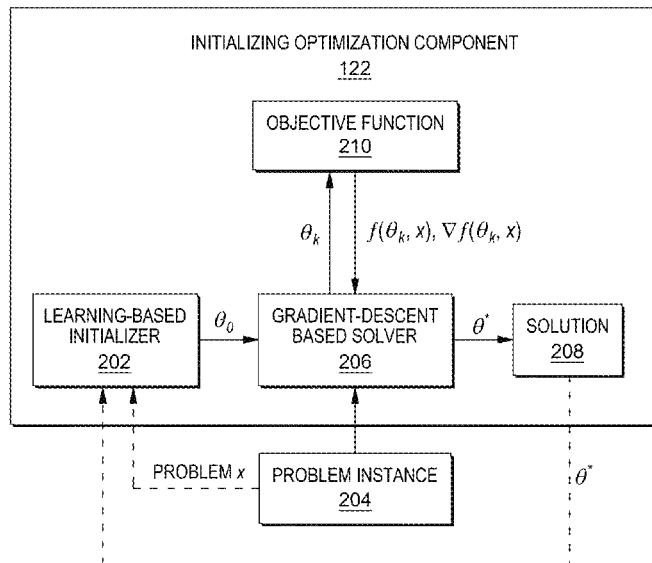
INITIALIZING OPTIMIZATION COMPONENT
122

OBJECTIVE FUNCTION
210

$\theta_k$

$f(\theta_k, x), \nabla f(\theta_k, x)$

LEARNING-BASED INITIALIZER
202

$\theta_0$

GRADIENT-DESCENT BASED SOLVER
206

$\theta^*$

SOLUTION
208

PROBLEM $x$

PROBLEM INSTANCE
204

$\theta^*$